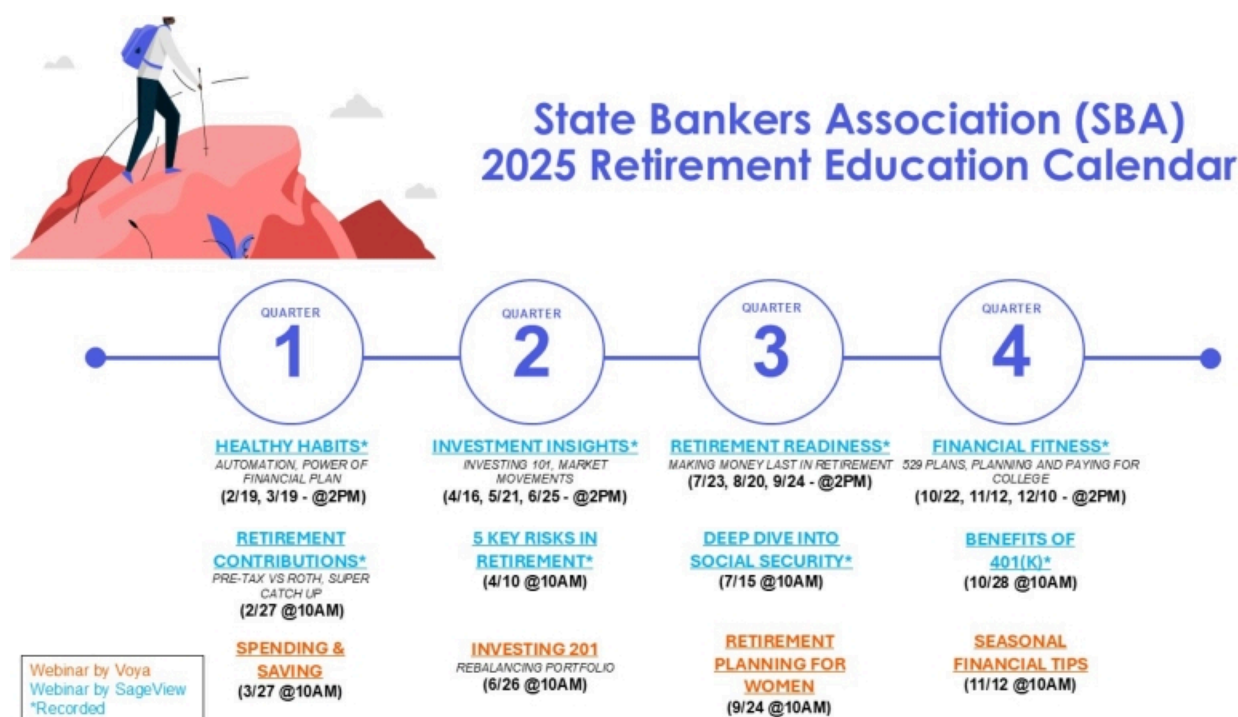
State Bankers Association (SBA)
2025 Retirement Education Calendar

QUARTER
1

QUARTER
2

QUARTER
3

QUARTER
4

HEALTHY HABITS*
AUTOMATION, POWER OF FINANCIAL PLAN
(2/19, 3/19 - @2PM)

RETIREMENT CONTRIBUTIONS*
PRE-TAX VS ROTH, SUPER CATCH UP
(2/27 @10AM)

SPENDING & SAVING
(3/27 @10AM)

INVESTMENT INSIGHTS*
INVESTING 101, MARKET MOVEMENTS
(4/16, 5/21, 6/25 - @2PM)

5 KEY RISKS IN RETIREMENT*
(4/10 @10AM)

INVESTING 201
REBALANCING PORTFOLIO
(6/26 @10AM)

RETIREMENT READINESS*
MAKING MONEY LAST IN RETIREMENT
(7/23, 8/20, 9/24 - @2PM)

DEEP DIVE INTO SOCIAL SECURITY*
(7/15 @10AM)

RETIREMENT PLANNING FOR WOMEN
(9/24 @10AM)

FINANCIAL FITNESS*
529 PLANS, PLANNING AND PAYING FOR COLLEGE
(10/22, 11/12, 12/10 - @2PM)

BENEFITS OF 401(K)*
(10/28 @10AM)

SEASONAL FINANCIAL TIPS
(11/12 @10AM)

Webinar by Voya
Webinar by SageView
*Recorded